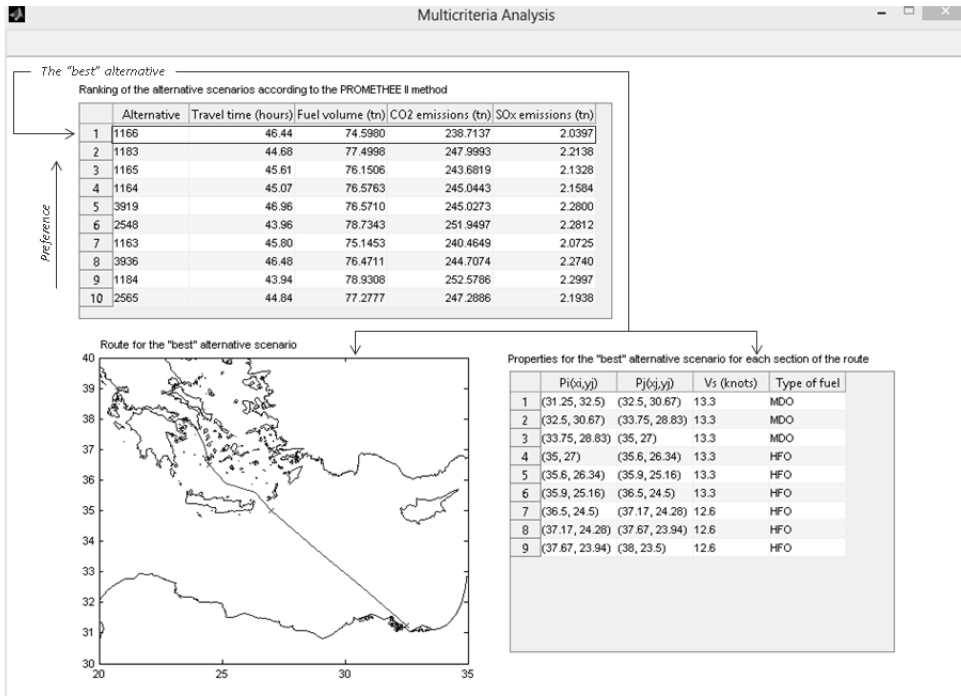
Multicriteria Analysis

The "best" alternative

Ranking of the alternative scenarios according to the PROMETHEE II method

| | Alternative | Travel time (hours) | Fuel volume (tn) | CO2 emissions (tn) | SOx emissions (tn) |
|---|---|---|---|---|---|
| 1 | 1166 | 46.44 | 74.5980 | 238.7137 | 2.0397 |
| 2 | 1183 | 44.68 | 77.4998 | 247.9993 | 2.2138 |
| 3 | 1165 | 45.61 | 76.1506 | 243.6819 | 2.1328 |
| 4 | 1164 | 45.07 | 76.5763 | 245.0443 | 2.1584 |
| 5 | 3919 | 46.96 | 76.5710 | 245.0273 | 2.2800 |
| 6 | 2548 | 43.96 | 78.7343 | 251.9497 | 2.2812 |
| 7 | 1163 | 45.80 | 75.1453 | 240.4649 | 2.0725 |
| 8 | 3936 | 46.48 | 76.4711 | 244.7074 | 2.2740 |
| 9 | 1184 | 43.94 | 78.9308 | 252.5786 | 2.2997 |
| 10 | 2565 | 44.84 | 77.2777 | 247.2886 | 2.1938 |

Preference

Route for the "best" alternative scenario

40
39
38
37
36
35
34
33
32
31
30
20 25 30 35

Properties for the "best" alternative scenario for each section of the route

| | Pi(xi,yj) | Pj(xj,yj) | Vs (knots) | Type of fuel |
|---|---|---|---|---|
| 1 | (31.25, 32.5) | (32.5, 30.67) | 13.3 | MDO |
| 2 | (32.5, 30.67) | (33.75, 28.83) | 13.3 | MDO |
| 3 | (33.75, 28.83) | (35, 27) | 13.3 | MDO |
| 4 | (35, 27) | (35.6, 26.34) | 13.3 | HFO |
| 5 | (35.6, 26.34) | (35.9, 25.16) | 13.3 | HFO |
| 6 | (35.9, 25.16) | (36.5, 24.5) | 13.3 | HFO |
| 7 | (36.5, 24.5) | (37.17, 24.28) | 12.6 | HFO |
| 8 | (37.17, 24.28) | (37.67, 23.94) | 12.6 | HFO |
| 9 | (37.67, 23.94) | (38, 23.5) | 12.6 | HFO |